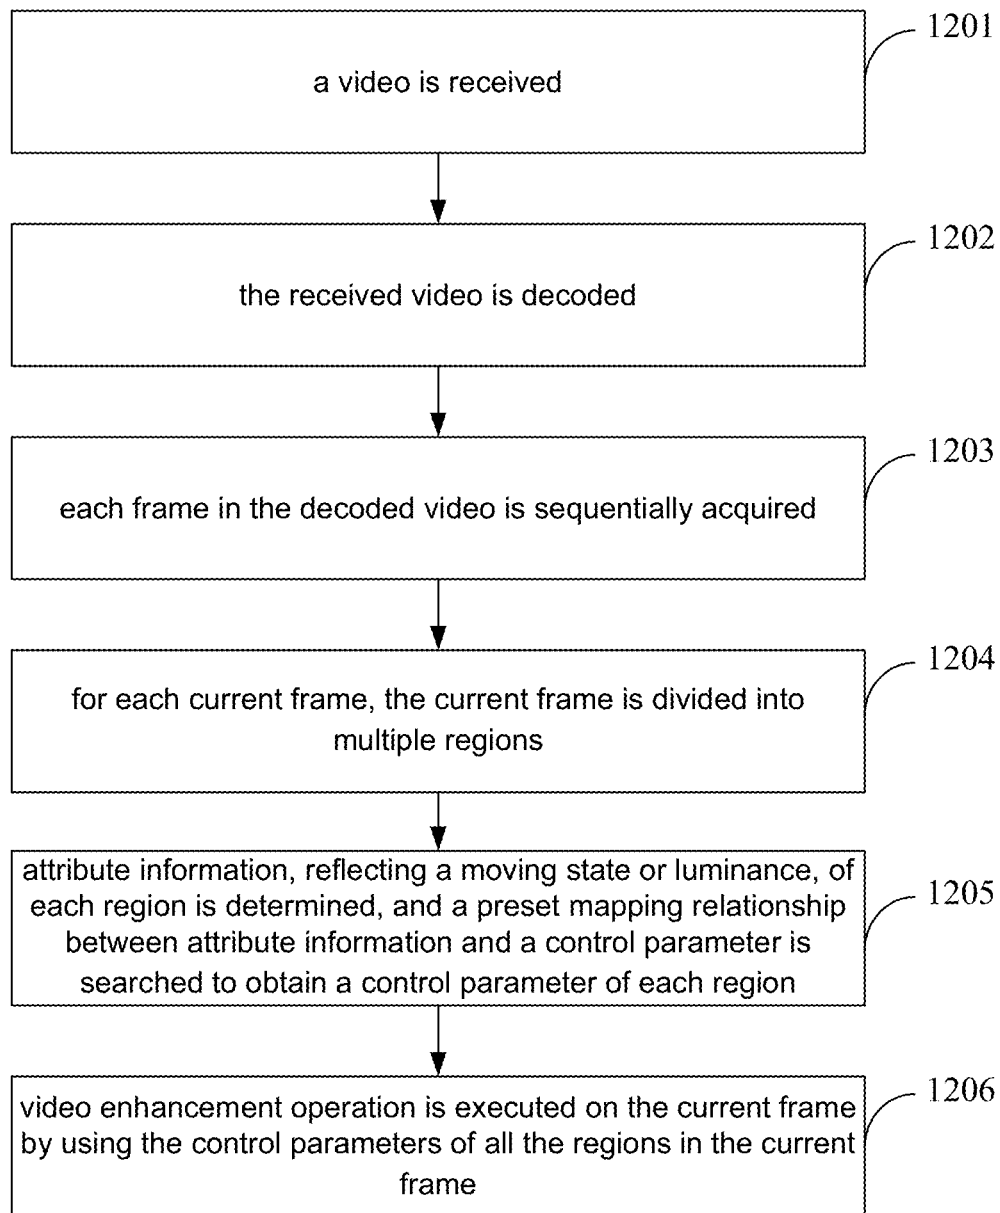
a video is received

1201

the received video is decoded

1202

each frame in the decoded video is sequentially acquired

1203

for each current frame, the current frame is divided into multiple regions

1204

attribute information, reflecting a moving state or luminance, of each region is determined, and a preset mapping relationship between attribute information and a control parameter is searched to obtain a control parameter of each region

1205

video enhancement operation is executed on the current frame by using the control parameters of all the regions in the current frame

1206